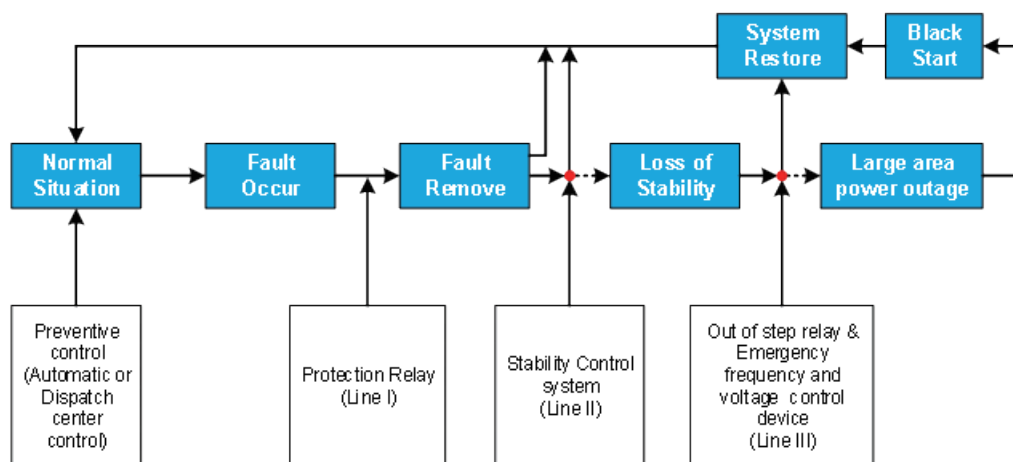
System Restore

Black Start

Normal Situation

Fault Occur

Fault Remove

Loss of Stability

Large area power outage

Preventive control (Automatic or Dispatch center control)

Protection Relay (Line I)

Stability Control system (Line II)

Out of step relay & Emergency frequency and voltage control device (Line III)